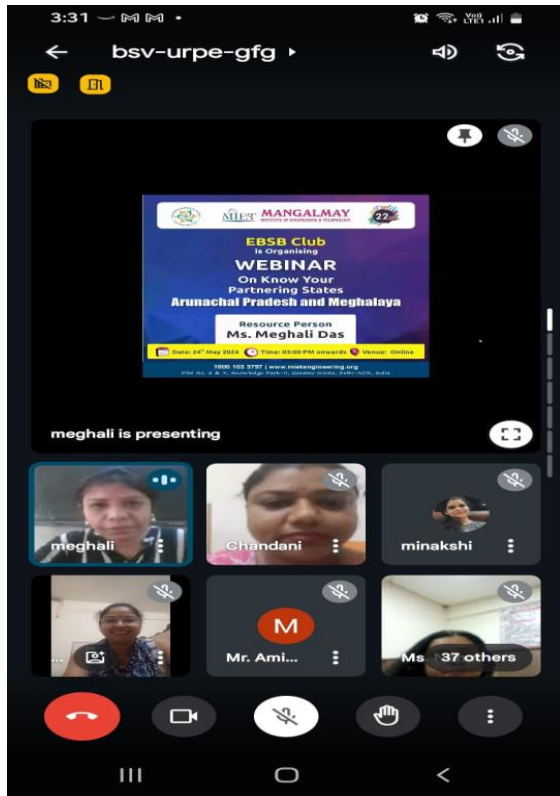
3:31

bsv-urpe-gfg

MIET MANGALMAY INSTITUTE OF ENGINEERING & TECHNOLOGY

22

EBSB Club is Organising

WEBINAR

On Know Your Partnering States

Arunachal Pradesh and Meghalaya

Resource Person

Ms. Meghali Das

Date: 24th May 2024 Time: 03:00 PM onwards Venue: Online

1800 103 3797 | www.mietengineering.org

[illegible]

meghali is presenting

meghali

Chandani

minakshi

M

Mr. Ami...

Ms 37 others